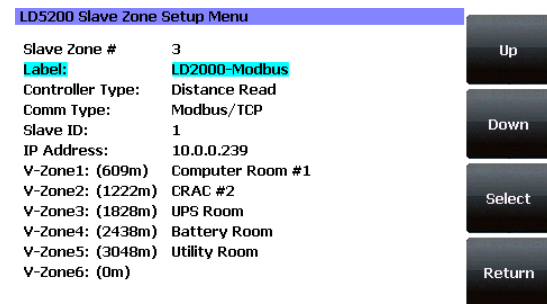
LD5200 Slave Zone Setup Menu

| | |
|---|---|
| Slave Zone # | 3 |
| Label: | LD2000-Modbus |
| Controller Type: | Distance Read |
| Comm Type: | Modbus/TCP |
| Slave ID: | 1 |
| IP Address: | 10.0.0.239 |
| V-Zone1: (609m) | Computer Room #1 |
| V-Zone2: (1222m) | CRAC #2 |
| V-Zone3: (1828m) | UPS Room |
| V-Zone4: (2438m) | Battery Room |
| V-Zone5: (3048m) | Utility Room |
| V-Zone6: (0m) | |

Up

Down

Select

Return